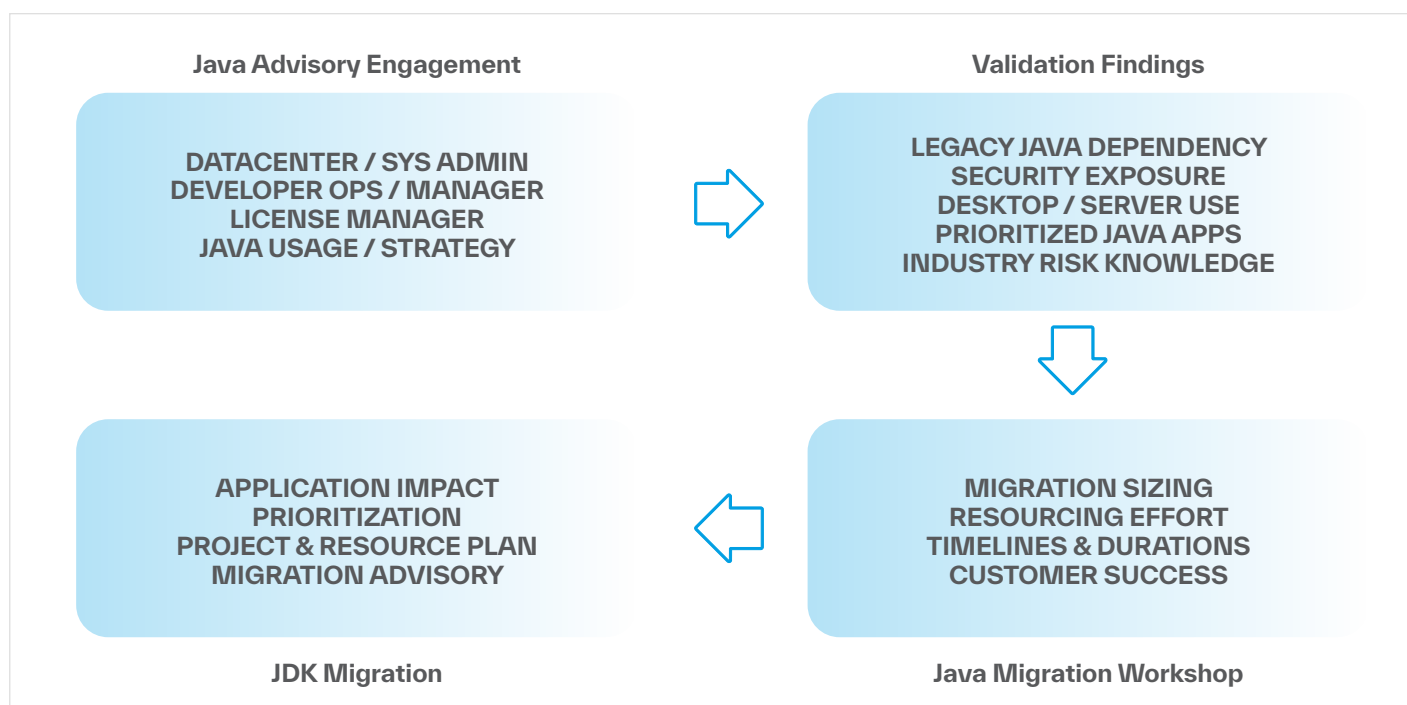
Java Advisory Engagement

DATACENTER / SYS ADMIN
DEVELOPER OPS / MANAGER
LICENSE MANAGER
JAVA USAGE / STRATEGY

Validation Findings

LEGACY JAVA DEPENDENCY
SECURITY EXPOSURE
DESKTOP / SERVER USE
PRIORITIZED JAVA APPS
INDUSTRY RISK KNOWLEDGE

MIGRATION SIZING
RESOURCING EFFORT
TIMELINES & DURATIONS
CUSTOMER SUCCESS

Java Migration Workshop

APPLICATION IMPACT
PRIORITIZATION
PROJECT & RESOURCE PLAN
MIGRATION ADVISORY

JDK Migration